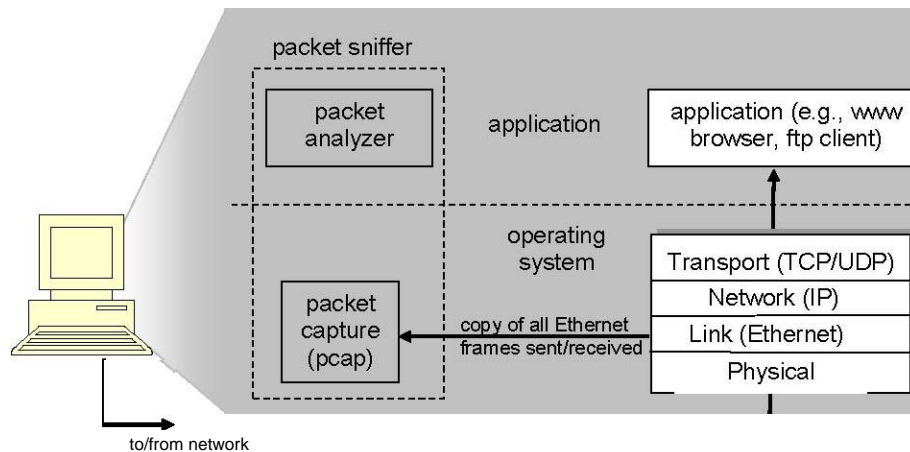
packet sniffer

packet analyzer

application

application (e.g., www browser, ftp client)

operating system

Transport (TCP/UDP)

Network (IP)

Link (Ethernet)

Physical

packet capture (pcap)

copy of all Ethernet frames sent/received

to/from network